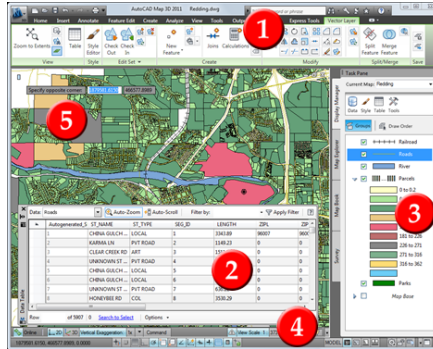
AutoCAD Map 3D 2011 Redding.dwg

Home Insert Annotate Feature Edit Create Analyze View Tools Output Express Tools Vector Layer

1

Zoom to Extents Table Style Editor Check Out Check In New Feature Joins Calculations Split Feature Merge Feature

View Style Edit Set Create Modify Split/Merge Save

Specify opposite corner: 6486431.8986 4065577.8989

5

Task Pane

Current Map: Redding

Data Style Table Tools

Groups Draw Order

Railroad
Roads
River
Parcels
0 to 0.2
0.2 to 22
22 to 33
33 to 80
80 to 120
130 to 226
226 to 271
271 to 316
316 to 376

Parks

Map Base

3

Display Manager Map Explorer Map Book Survey

Data: Roads Auto-Zoom Auto-Scroll Filter by: Apply Filter

| Autogenerated_S | ST_NAME | ST_TYPE | SEG_ID | LENGTH | ZIPL | ZIP |
|---|---|---|---|---|---|---|
| | CHINA GULCH ... | LOCAL | 5 | 3343.89 | 96087 | 960 |
| | KARMA LN | PVT ROAD | 12 | 1349.23 | 0 | 0 |
| | CLEAR CREEK RD | ART | 3 | 1561 | | |
| | UNKNOWN ST ... | PVT ROAD | 4 | | | |
| | CHINA GULCH ... | LOCAL | 5 | | | |
| | CHINA GULCH ... | LOCAL | 6 | | | |
| | UNKNOWN ST ... | PVT ROAD | 7 | 63 | | |
| | CHINA GULCH ... | LOCAL | 9 | | | |
| | HONEYBEE RD | COL | 8 | 3530.29 | 0 | 0 |

2

Row of 5907 Search to Select Options

Data Table

4

Map 2D 3D Vertical Exaggeration Command View Scale: 1:6,672

1873991.6710, 464377.4066, 0.0000 MODEL